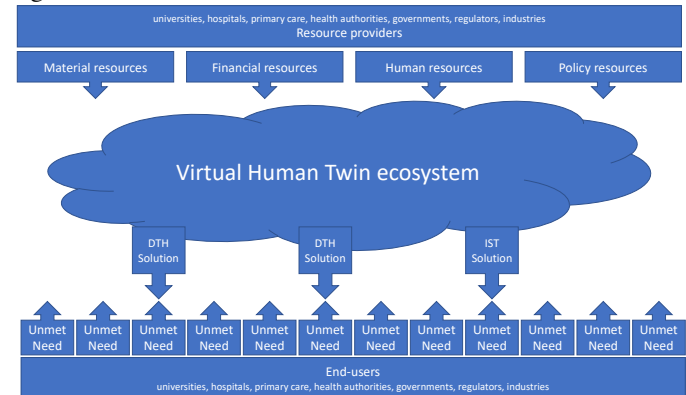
universities, hospitals, primary care, health authorities, governments, regulators, industries
Resource providers

Material resources

Financial resources

Human resources

Policy resources

Virtual Human Twin ecosystem

DTH Solution

DTH Solution

IST Solution

Unmet Need

Unmet Need

Unmet Need

Unmet Need

Unmet Need

Unmet Need

Unmet Need

Unmet Need

Unmet Need

Unmet Need

Unmet Need

Unmet Need

End-users
universities, hospitals, primary care, health authorities, governments, regulators, industries